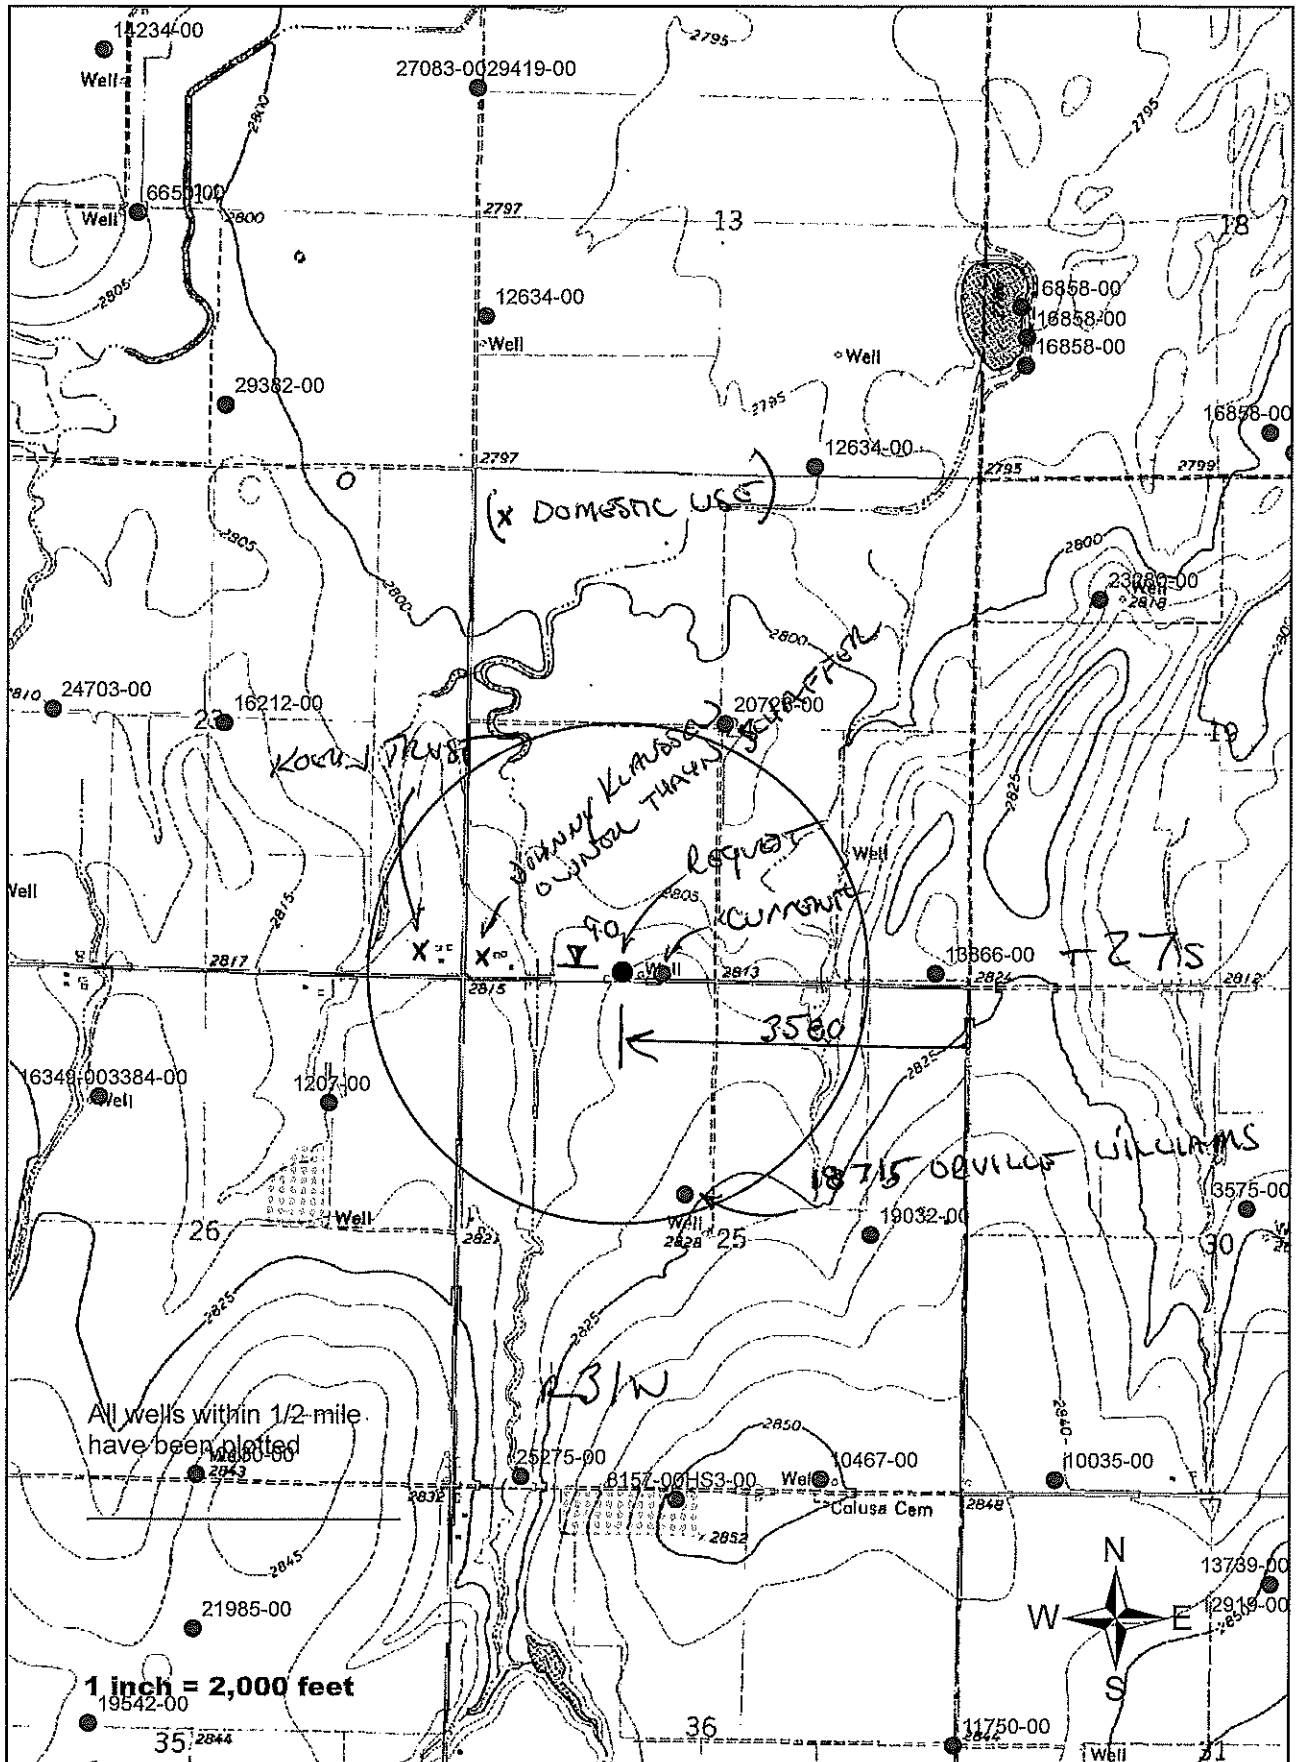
14234-00
Well
27083-0029419-00
2795
2795
6650100
Well
2800
2797
13
18
2805
12634-00
Well
Well
16858-00
16858-00
16858-00
29382-00
2795
16858-00
2797
12634-00
2795
2799
(x DOMESTIC USE)
2805
2800
23080-00
2818
2800
2800
2810
24703-00
23
16212-00
20726-00
19
KORN VRUSE
JOHNNY KLAUSSE OWNER THAYN SCHAFFER
REQUEST
CURRENT
2825
Well
Well
2805
2815
x
x
90
Well
2813
13866-00
2824
T 27S
2812
2817
2815
3560
16349-003384-00
Well
1207-00
2825
1875 ORVILLE WILLIAMS
Well
26
2821
Well
2828
25
19032-00
3575-00
30
2825
2825
R31W
2840
All wells within 1/2 mile have been plotted
2850
2843
25275-00
8157-00HS3-00
Well
10467-00
10035-00
2832
Calusa Cem
2848
2852
2845
N
13739-00
21985-00
W
E
12919-00
S
1 inch = 2,000 feet
19542-00
35
2844
36
11750-00
Well
31